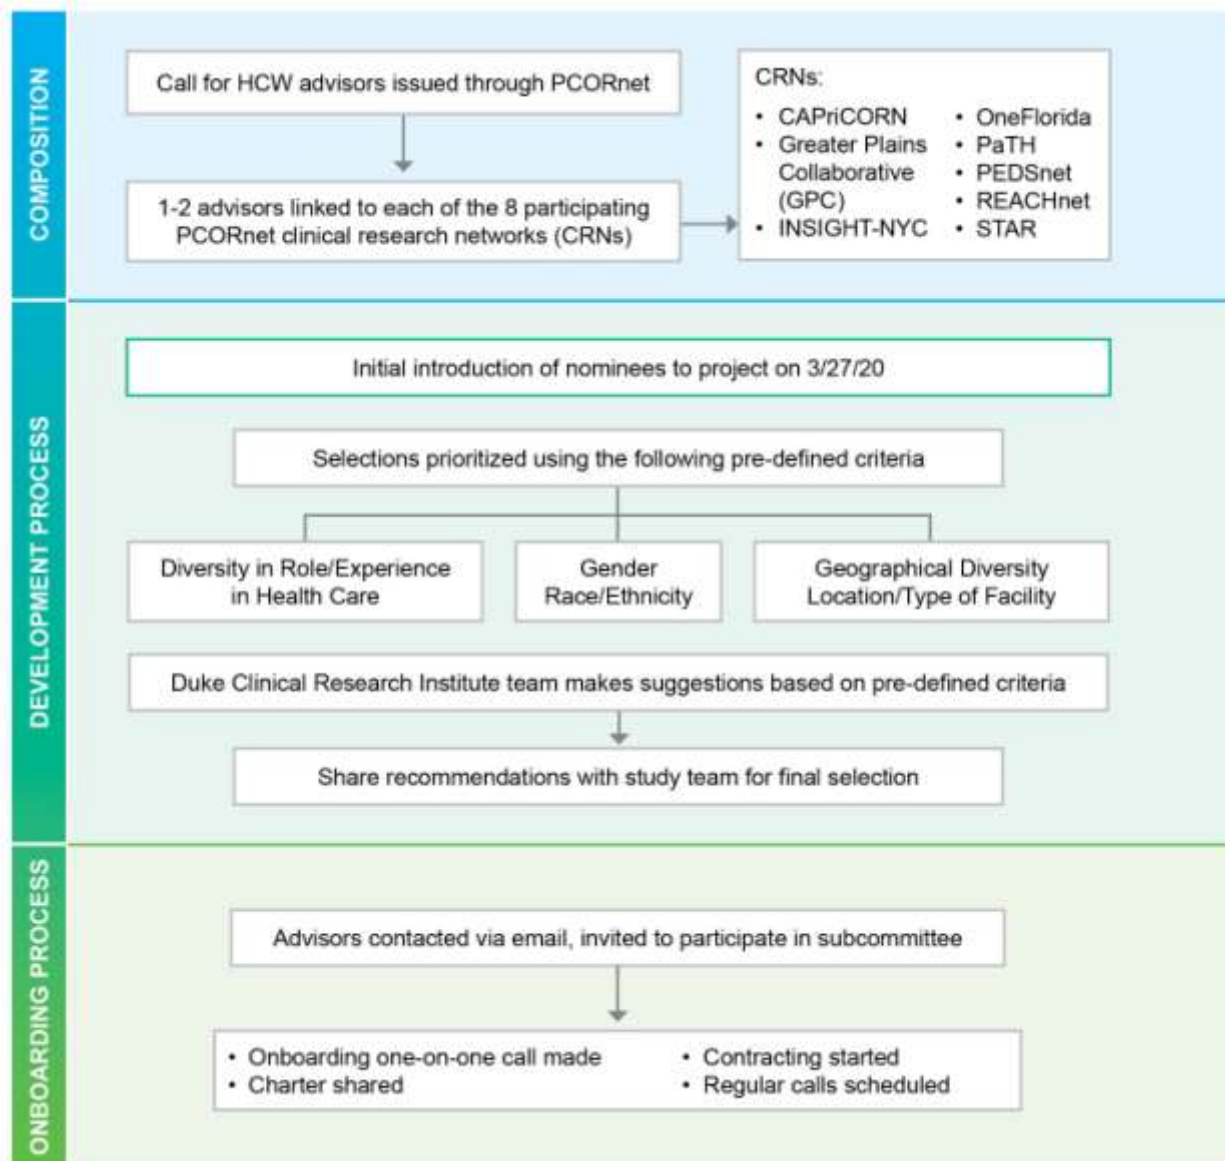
COMPOSITION

Call for HCW advisors issued through PCORnet

1-2 advisors linked to each of the 8 participating PCORnet clinical research networks (CRNs)

CRNs:
• CAPriCORN
• Greater Plains Collaborative (GPC)
• INSIGHT-NYC
• OneFlorida
• PaTH
• PEDSnet
• REACHnet
• STAR

DEVELOPMENT PROCESS

Initial introduction of nominees to project on 3/27/20

Selections prioritized using the following pre-defined criteria

Diversity in Role/Experience in Health Care

Gender Race/Ethnicity

Geographical Diversity Location/Type of Facility

Duke Clinical Research Institute team makes suggestions based on pre-defined criteria

Share recommendations with study team for final selection

ONBOARDING PROCESS

Advisors contacted via email, invited to participate in subcommittee

• Onboarding one-on-one call made
• Charter shared
• Contracting started
• Regular calls scheduled